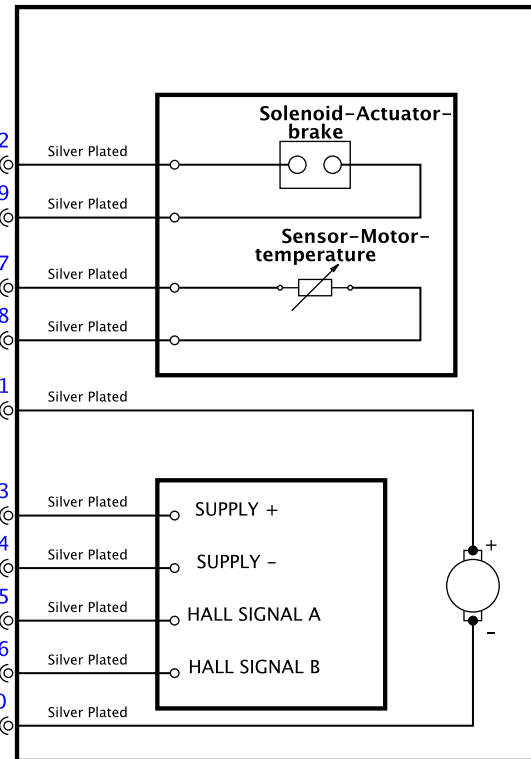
Solenoid-Actuator-brake

2 Silver Plated
9 Silver Plated

Sensor-Motor-temperature

7 Silver Plated
8 Silver Plated
1 Silver Plated
3 Silver Plated SUPPLY +
4 Silver Plated SUPPLY -
5 Silver Plated HALL SIGNAL A
6 Silver Plated HALL SIGNAL B
0 Silver Plated

+
-